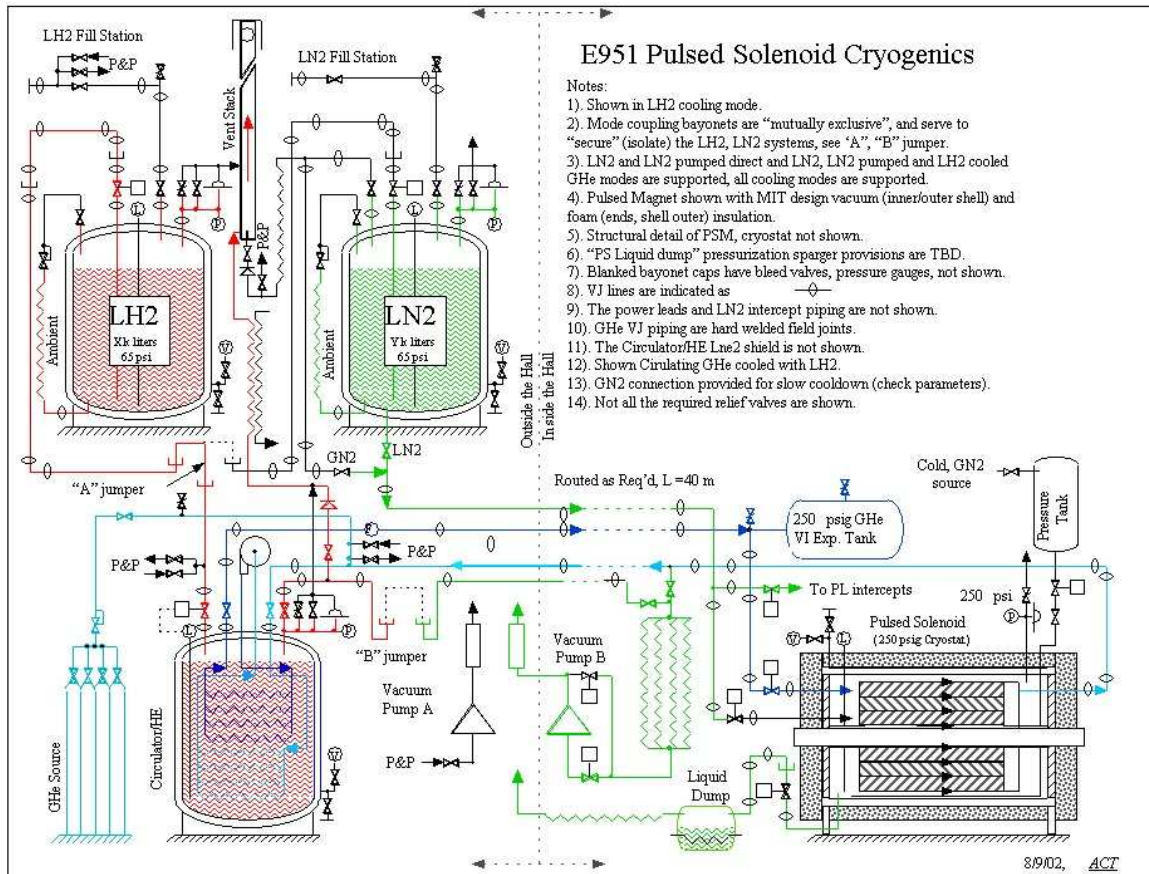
E951 Pulsed Solenoid Cryogenics

Notes:
1). Shown in LH2 cooling mode.
2). Mode coupling bayonets are "mutually exclusive", and serve to "secure" (isolate) the LH2, LN2 systems, see 'A', "B" jumper.
3). LN2 and LN2 pumped direct and LN2, LN2 pumped and LH2 cooled GHe modes are supported, all cooling modes are supported.
4). Pulsed Magnet shown with MIT design vacuum (inner/outer shell) and foam (ends, shell outer) insulation.
5). Structural detail of PSM, cryostat not shown.
6). "PS Liquid dump" pressurization sparger provisions are TBD.
7). Blanked bayonet caps have bleed valves, pressure gauges, not shown.
8). VJ lines are indicated as
9). The power leads and LN2 intercept piping are not shown.
10). GHe VJ piping are hard welded field joints.
11). The Circulator/HE Lne2 shield is not shown.
12). Shown Cirulating GHe cooled with LH2.
13). GN2 connection provided for slow cooldown (check parameters).
14). Not all the required relief valves are shown.

LH2 Fill Station
P&P
LN2 Fill Station
Vent Stack
P&P
L
P
L
P
LH2
Xk liters
65 psi
LN2
Yk liters
65 psi
Ambient
Ambient
V
V
Outside the Hall
Inside the Hall
LN2
GN2
"A" jumper
Routed as Req'd, L =40 m
Cold, GN2 source
Pressure Tank
250 psig GHe
VI Exp. Tank
P&P
P&P
To PL intercepts
250 psi
P
Pulsed Solenoid
(250 psig Cryostat)
V
L
L
P
"B" jumper
Vacuum Pump B
Vacuum Pump A
P&P
GHe Source
Circulator/HE
V
Liquid Dump
8/9/02, ACT